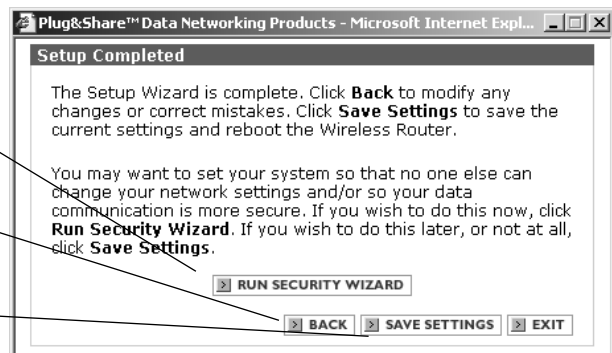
Plug&Share™ Data Networking Products - Microsoft Internet Expl...

Setup Completed

The Setup Wizard is complete. Click **Back** to modify any changes or correct mistakes. Click **Save Settings** to save the current settings and reboot the Wireless Router.

You may want to set your system so that no one else can change your network settings and/or so your data communication is more secure. If you wish to do this now, click **Run Security Wizard**. If you wish to do this later, or not at all, click **Save Settings**.

RUN SECURITY WIZARD

BACK SAVE SETTINGS EXIT